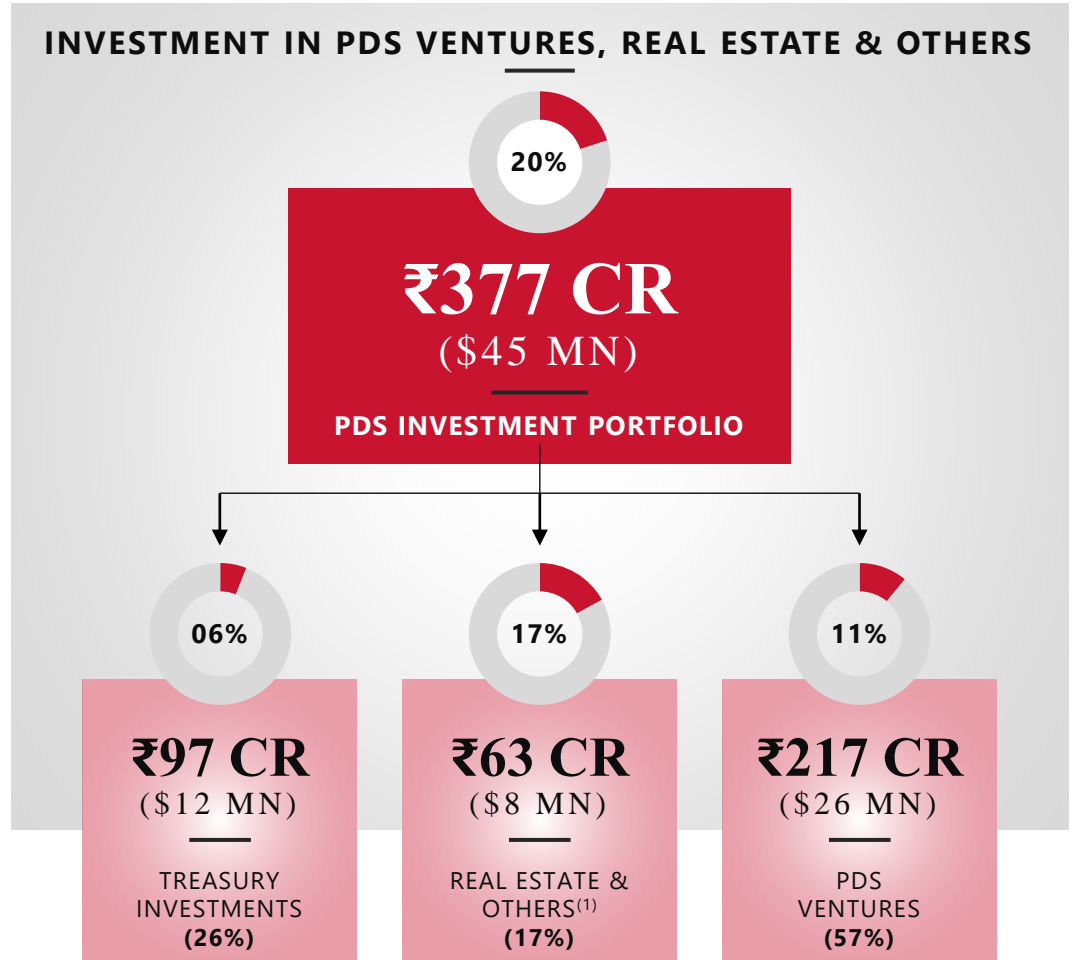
INVESTMENT IN PDS VENTURES, REAL ESTATE & OTHERS

20%

₹377 CR
(\$45 MN)

PDS INVESTMENT PORTFOLIO

06%

₹97 CR
(\$12 MN)

TREASURY INVESTMENTS
(26%)

17%

₹63 CR
(\$8 MN)

REAL ESTATE & OTHERS$^{(1)}$
(17%)

11%

₹217 CR
(\$26 MN)

PDS VENTURES
(57%)